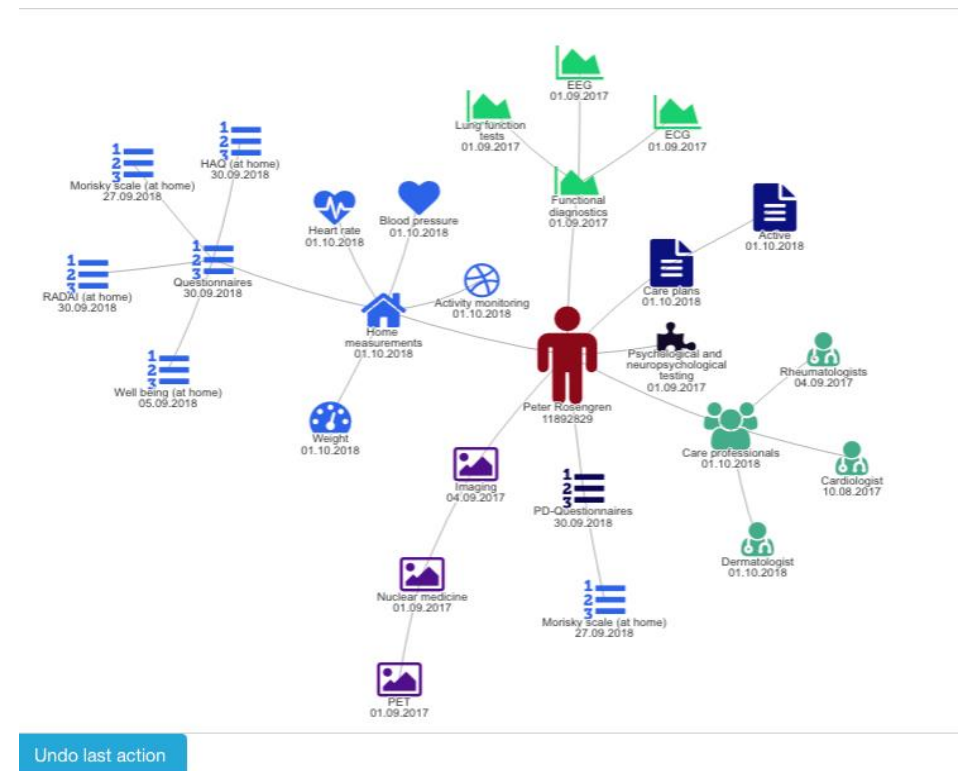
EEG
01.09.2017

Lung function tests
01.09.2017

ECG
01.09.2017

Functional diagnostics
01.09.2017

HAQ (at home)
30.09.2018

Morisky scale (at home)
27.09.2018

Heart rate
01.10.2018

Blood pressure
01.10.2018

Active
01.10.2018

Care plans
01.10.2018

Questionnaires
30.09.2018

RADAI (at home)
30.09.2018

Activity monitoring
01.10.2018

Home measurements
01.10.2018

Psychological and neuropsychological testing
01.09.2017

Rheumatologists
04.09.2017

Well being (at home)
05.09.2018

Peter Rosengren
11892829

Weight
01.10.2018

Care professionals
01.10.2018

Cardiologist
10.08.2017

Imaging
04.09.2017

$1$
$2$
$3$

PD-Questionnaires
30.09.2018

Dermatologist
01.10.2018

Nuclear medicine
01.09.2017

Morisky scale (at home)
27.09.2018

PET
01.09.2017

Undo last action